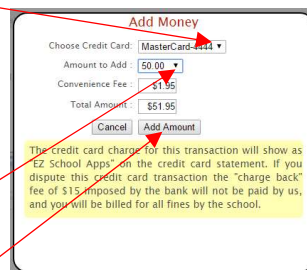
Add Money

Choose Credit Card: MasterCard-4444 ▼

Amount to Add: 50.00 ▼

Convenience Fee: $1.95

Total Amount: $51.95

Cancel Add Amount

The credit card charge for this transaction will show as "EZ School Apps" on the credit card statement. If you dispute this credit card transaction the "charge back" fee of $15 imposed by the bank will not be paid by us, and you will be billed for all fines by the school.